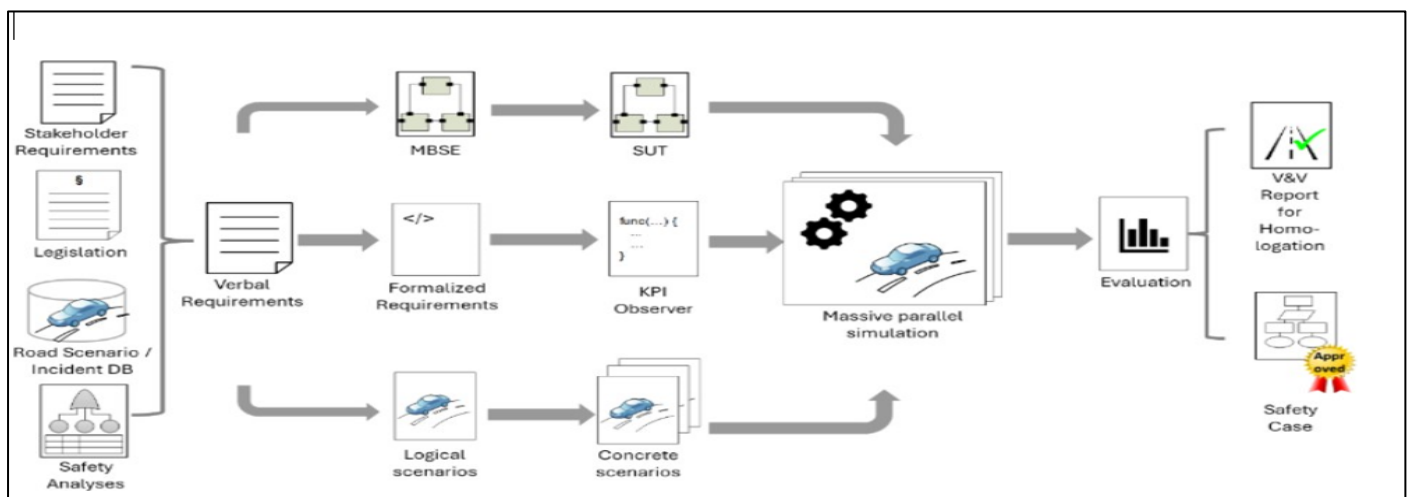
Stakeholder Requirements

§

Legislation

Road Scenario / Incident DB

Safety Analyses

Verbal Requirements

MBSE

SUT

</>

Formalized Requirements

func(...) {
...
...
}

KPI Observer

Logical scenarios

Concrete scenarios

Massive parallel simulation

Evaluation

V&V Report for Homologation

Appr oved

Safety Case